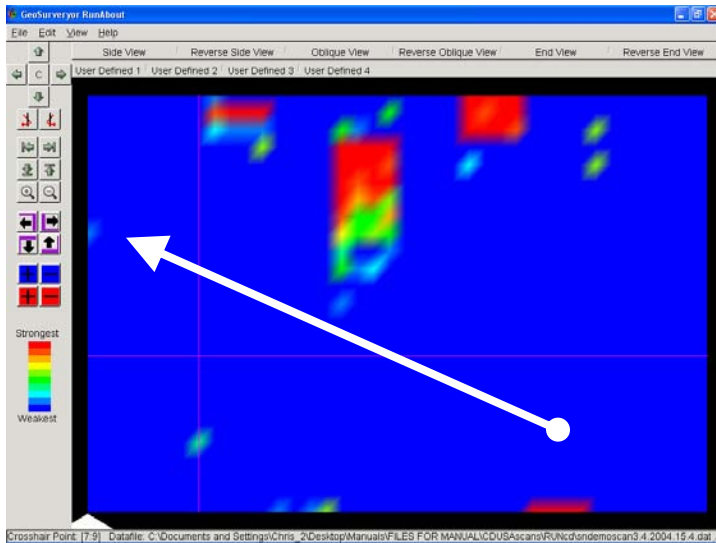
GeoSurveyor RunAbout

File Edit View Help

Side View | Reverse Side View | Oblique View | Reverse Oblique View | End View | Reverse End View

C

User Defined 1 | User Defined 2 | User Defined 3 | User Defined 4

Strongest

Weakest

Crosshair Point: [7:9] Datafile: C:\Documents and Settings\Chris_2\Desktop\Manuals\FILES FOR MANUAL\CDUSAscans\RUNcd\sndemoscan3.4.2004.15.4.dat